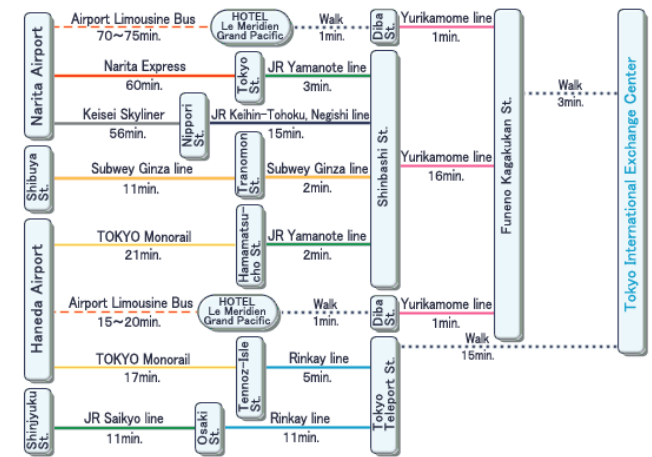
Narita Airport

Airport Limousine Bus
70～75min.

HOTEL Le Meridien Grand Pacific

Walk
1min.

Diba St.

Yurikamome line
1min.

Narita Express
60min.

Tokyo St.

JR Yamanote line
3min.

Keisei Skyliner
56min.

Nippori St.

JR Keihin-Tohoku, Negishi line
15min.

Shibuya St.

Subwey Ginza line
11min.

Tranomon St.

Subwey Ginza line
2min.

Shinbashi St.

Yurikamome line
16min.

Funeno Kagakukan St.

Walk
3min.

Tokyo International Exchange Center

Haneda Airport

TOKYO Monorail
21min.

Hamamatsu-cho St.

JR Yamanote line
2min.

Airport Limousine Bus
15～20min.

HOTEL Le Meridien Grand Pacific

Walk
1min.

Diba St.

Yurikamome line
1min.

Walk
15min.

TOKYO Monorail
17min.

Tennoz-Isle St.

Rinkay line
5min.

Tokyo Teleport St.

Shinjyuku St.

JR Saikyo line
11min.

Osaki St.

Rinkay line
11min.